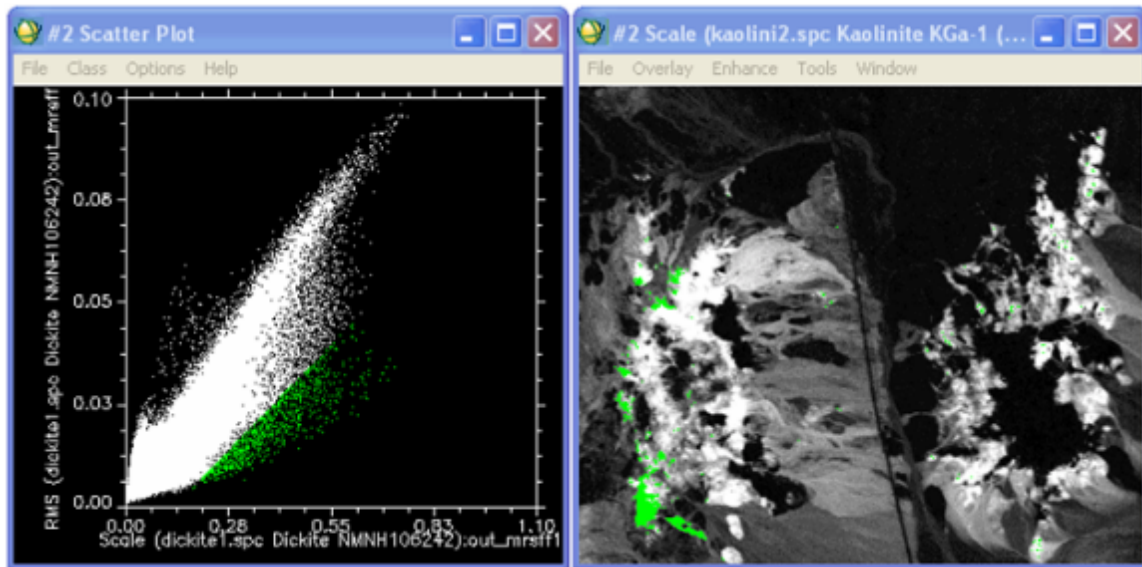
#2 Scatter Plot

File Class Options Help

RMS (dickite1.spc Dickite NMNH106242):out_mrsff1

0.10

0.08

0.05

0.03

0.00

0.00 0.28 0.55 0.83 1.10

Scale (dickite1.spc Dickite NMNH106242):out_mrsff1

#2 Scale (kaolini2.spc Kaolinite KGa-1 (...

File Overlay Enhance Tools Window